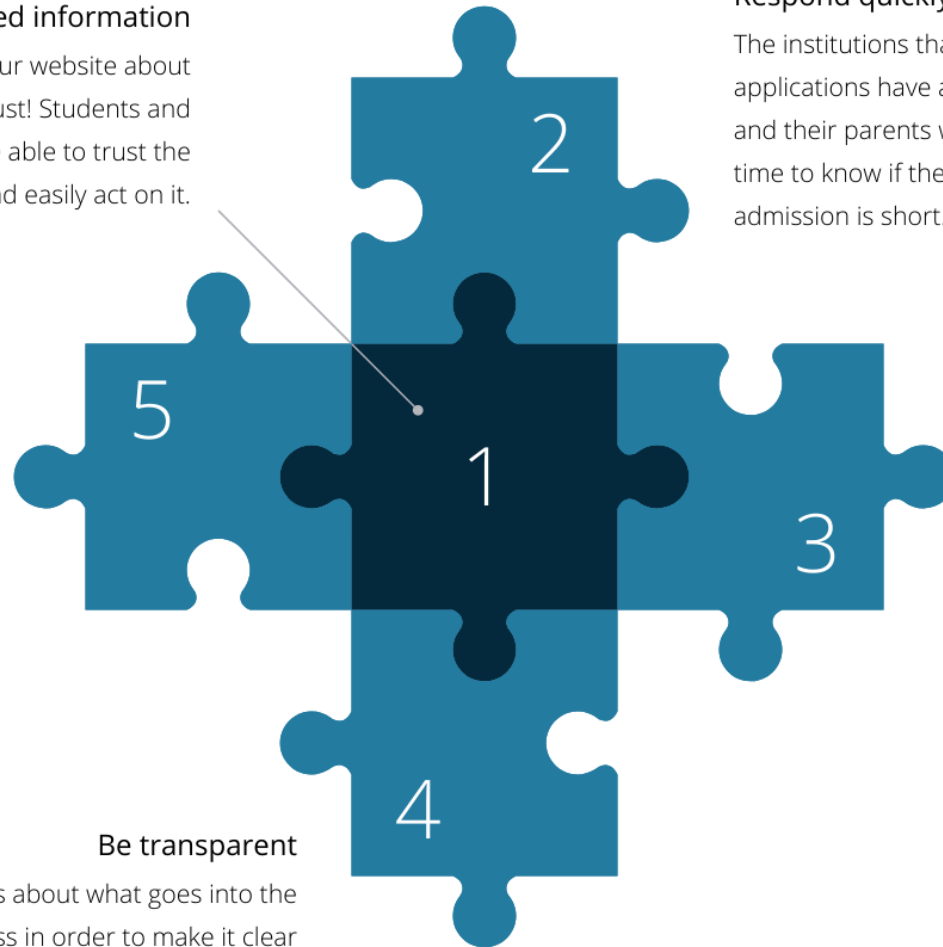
ed information
ur website about
ust! Students and
able to trust the
d easily act on it.

Respond quickly
The institutions tha
applications have a
and their parents w
time to know if the
admission is short.

2

5

1

3

4

Be transparent
s about what goes into the
ss in order to make it clear